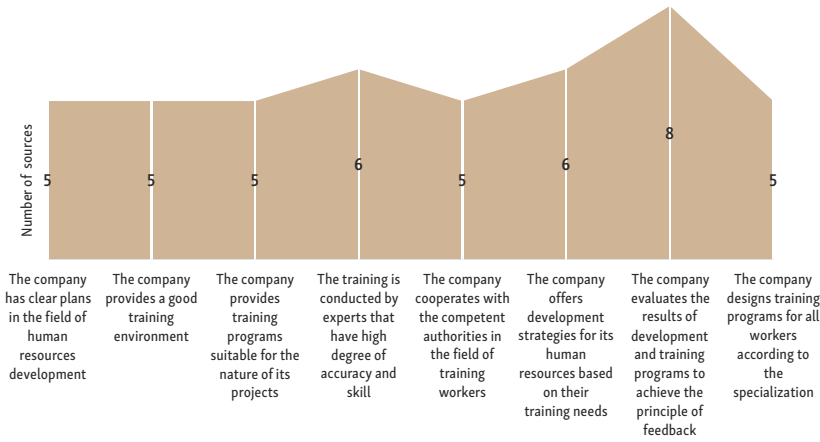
Number of sources

5
5
5
6
5
6
8
5

The company has clear plans in the field of human resources development

The company provides a good training environment

The company provides training programs suitable for the nature of its projects

The training is conducted by experts that have high degree of accuracy and skill

The company cooperates with the competent authorities in the field of training workers

The company offers development strategies for its human resources based on their training needs

The company evaluates the results of development and training programs to achieve the principle of feedback

The company designs training programs for all workers according to the specialization